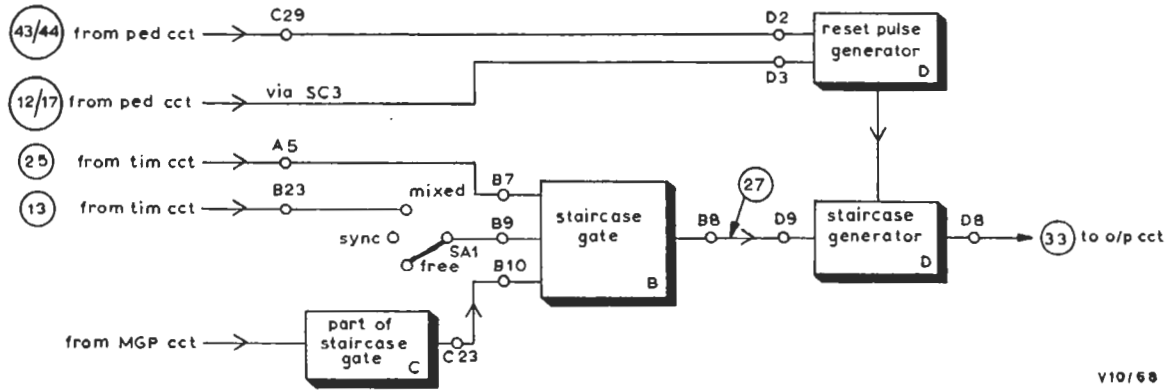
43/44 from ped cct
C29
D2
reset pulse generator
D
D3
12/17 from ped cct
via SC3
25 from tim cct
A5
B7
13 from tim cct
B23
mixed
B9
staircase gate
B
sync
SA1
free
B10
B8
27
D9
staircase generator
D
D8
33 to o/p cct
from MGP cct
part of staircase gate
C
C 23
V10/68